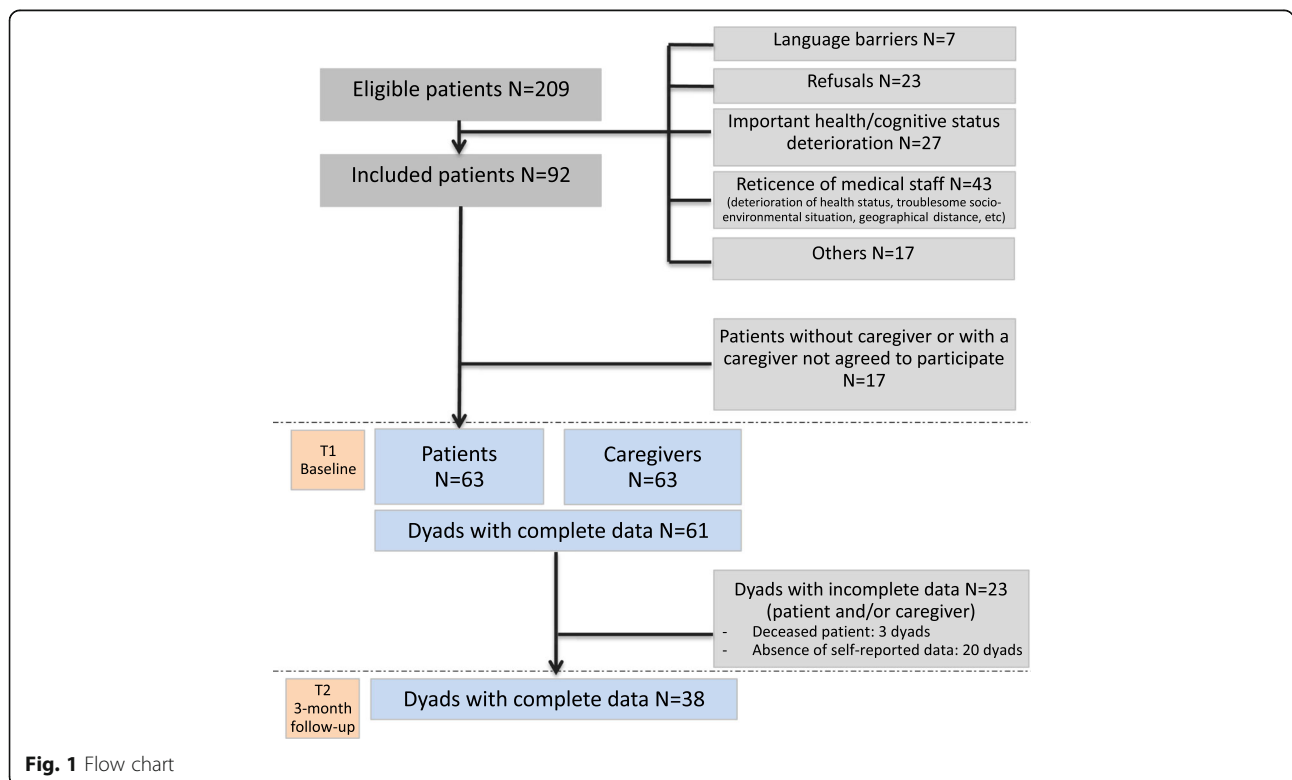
Eligible patients N=209

Language barriers N=7

Refusals N=23

Important health/cognitive status deterioration N=27

Included patients N=92

Reticence of medical staff N=43
(deterioration of health status, troublesome socio-environmental situation, geographical distance, etc)

Others N=17

Patients without caregiver or with a caregiver not agreed to participate N=17

T1 Baseline

Patients N=63

Caregivers N=63

Dyads with complete data N=61

Dyads with incomplete data N=23 (patient and/or caregiver)
- Deceased patient: 3 dyads
- Absence of self-reported data: 20 dyads

T2 3-month follow-up

Dyads with complete data N=38

**Fig. 1** Flow chart